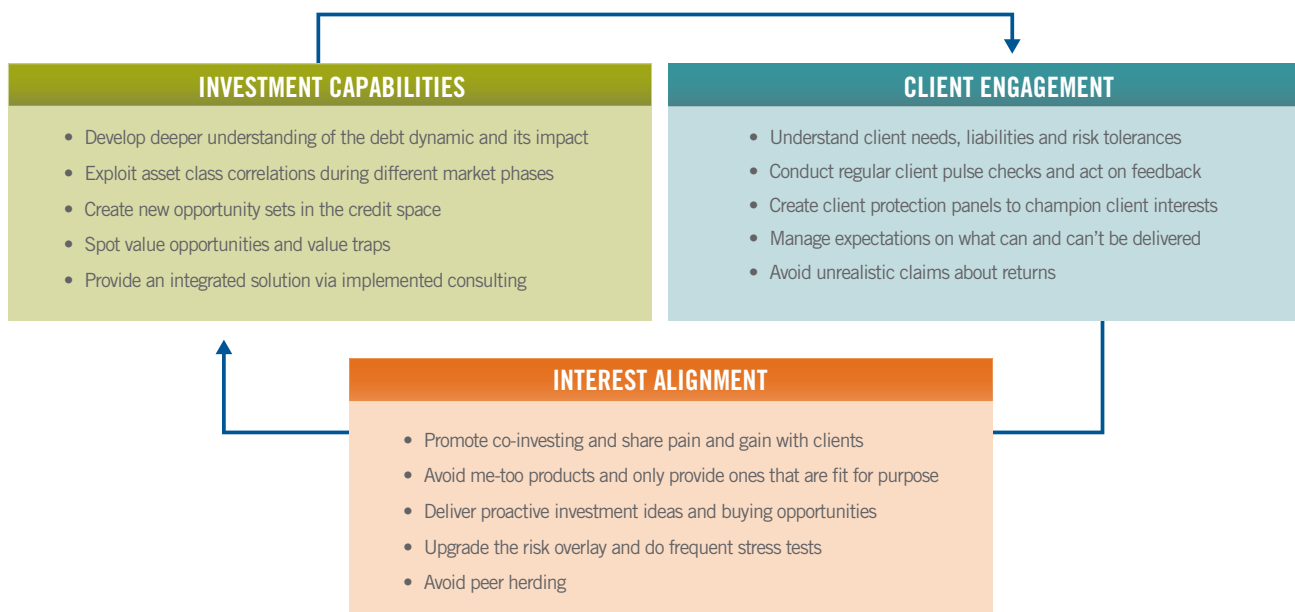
INVESTMENT CAPABILITIES

- Develop deeper understanding of the debt dynamic and its impact
- Exploit asset class correlations during different market phases
- Create new opportunity sets in the credit space
- Spot value opportunities and value traps
- Provide an integrated solution via implemented consulting

CLIENT ENGAGEMENT

- Understand client needs, liabilities and risk tolerances
- Conduct regular client pulse checks and act on feedback
- Create client protection panels to champion client interests
- Manage expectations on what can and can't be delivered
- Avoid unrealistic claims about returns

INTEREST ALIGNMENT

- Promote co-investing and share pain and gain with clients
- Avoid me-too products and only provide ones that are fit for purpose
- Deliver proactive investment ideas and buying opportunities
- Upgrade the risk overlay and do frequent stress tests
- Avoid peer herding